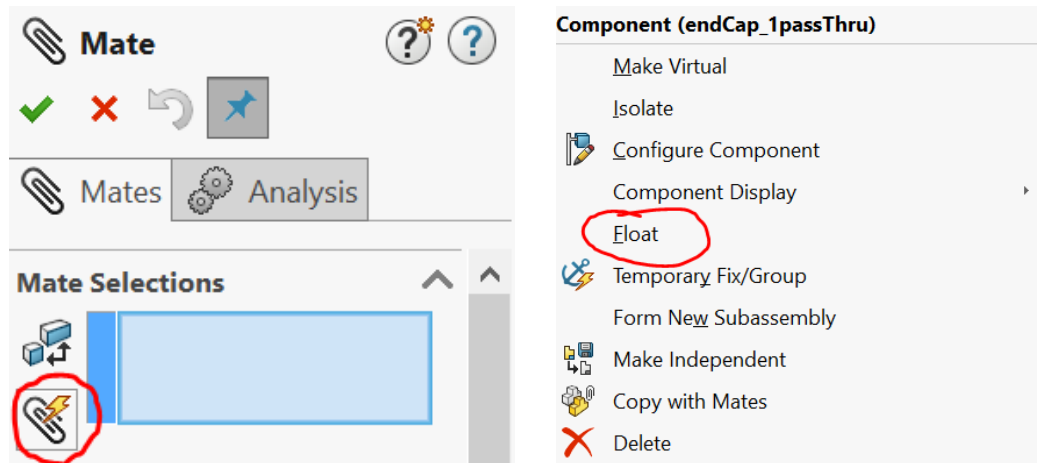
Mate

Mates Analysis

Mate Selections

Component (endCap_1passThru)

Make Virtual

Isolate

Configure Component

Component Display

Float

Temporary Fix/Group

Form New Subassembly

Make Independent

Copy with Mates

Delete